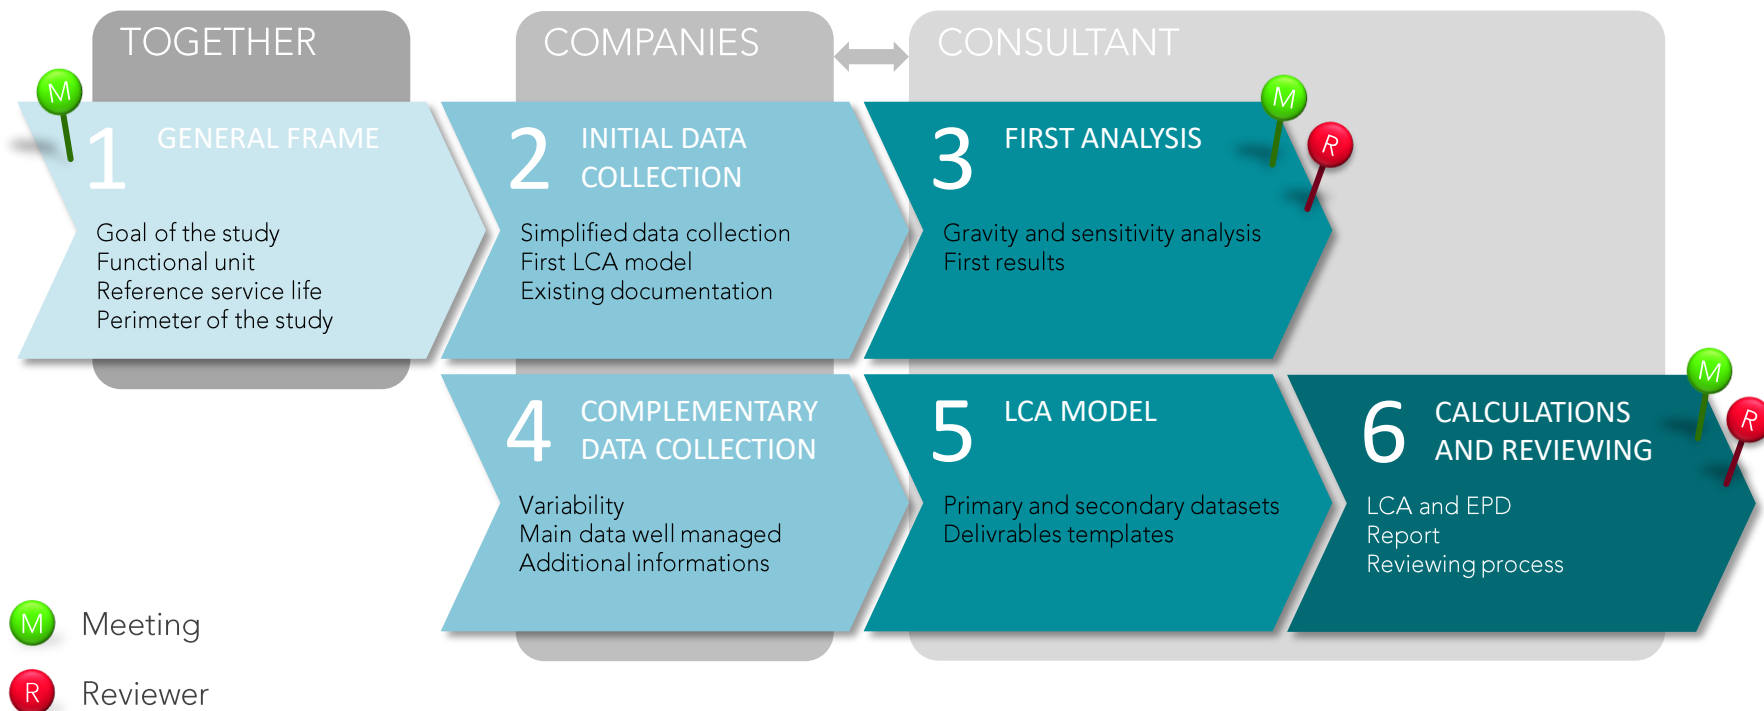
TOGETHER

COMPANIES

CONSULTANT

M

1 GENERAL FRAME

Goal of the study
Functional unit
Reference service life
Perimeter of the study

2 INITIAL DATA COLLECTION

Simplified data collection
First LCA model
Existing documentation

M

R

3 FIRST ANALYSIS

Gravity and sensitivity analysis
First results

4 COMPLEMENTARY DATA COLLECTION

Variability
Main data well managed
Additional informations

5 LCA MODEL

Primary and secondary datasets
Delivrables templates

M

R

6 CALCULATIONS AND REVIEWING

LCA and EPD
Report
Reviewing process

M Meeting

R Reviewer